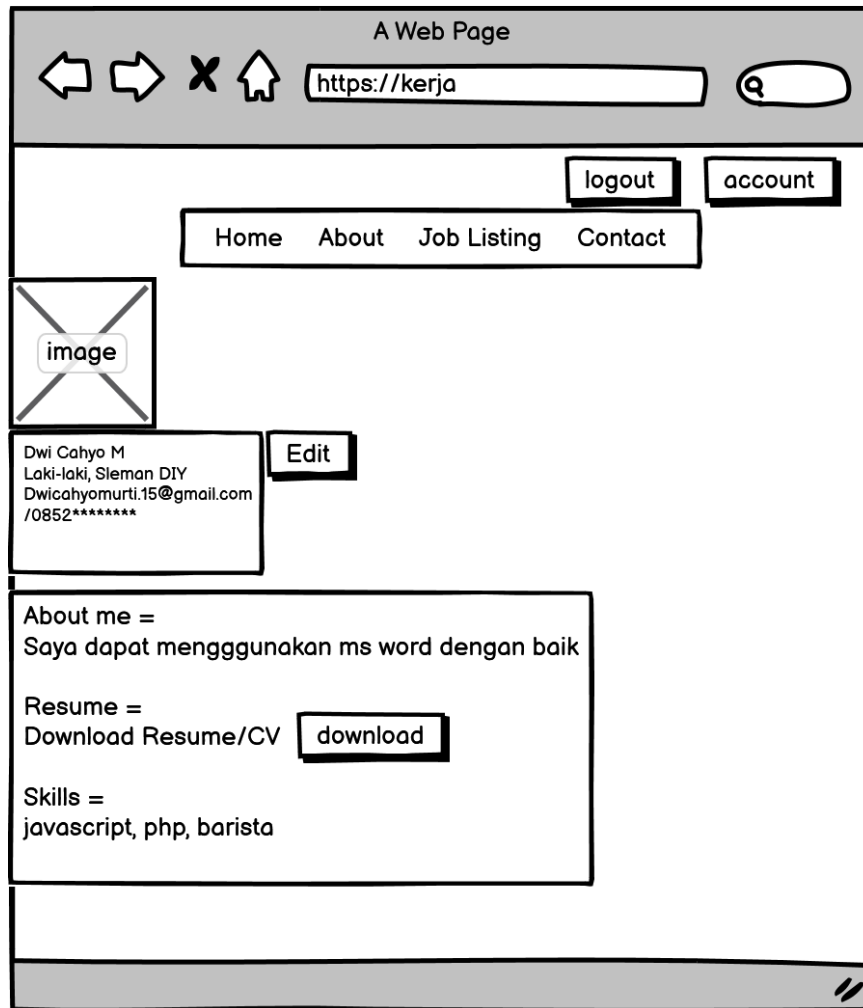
A Web Page

https://kerja

logout

account

Home About Job Listing Contact

image

Dwi Cahyo M
Laki-laki, Sleman DIY
Dwicahyomurti.15@gmail.com
/0852********

Edit

About me =
Saya dapat mengggunakan ms word dengan baik

Resume =
Download Resume/CV download

Skills =
javascript, php, barista